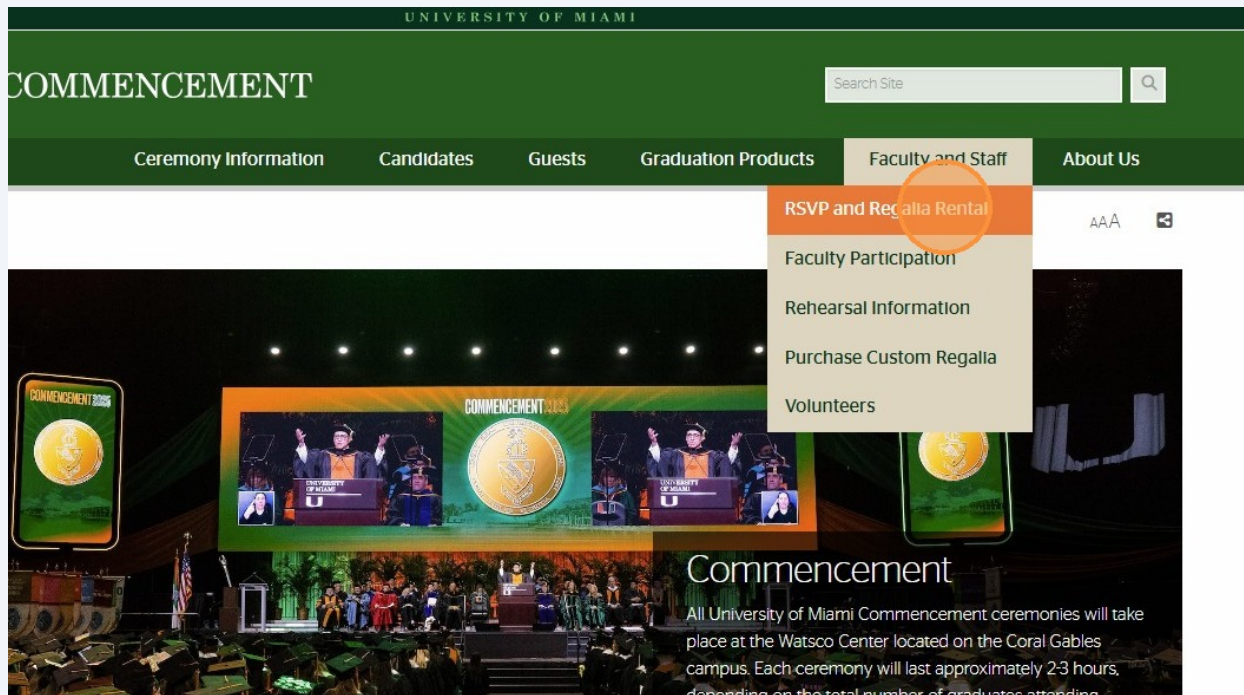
UNIVERSITY OF MIAMI

COMMENCEMENT

Search Site

Ceremony Information Candidates Guests Graduation Products Faculty and Staff About Us

RSVP and Regalia Rental
Faculty Participation
Rehearsal Information
Purchase Custom Regalia
Volunteers

AAA

COMMENCEMENT 2025

COMMENCEMENT 2025

UNIVERSITY OF MIAMI U

UNIVERSITY OF MIAMI U

Commencement

All University of Miami Commencement ceremonies will take place at the Watsco Center located on the Coral Gables campus. Each ceremony will last approximately 2-3 hours, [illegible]